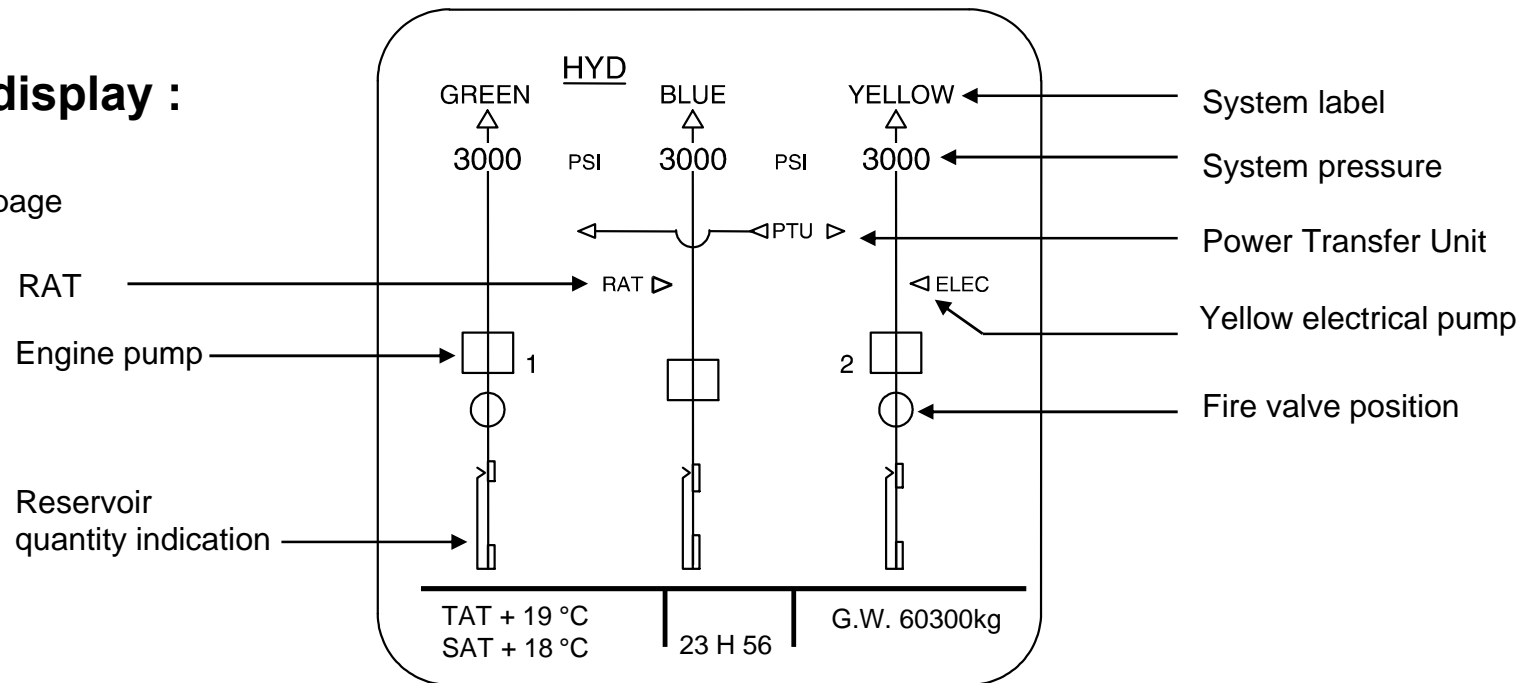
display :

page

HYD

GREEN

BLUE

YELLOW

System label

3000 PSI

3000 PSI

3000

System pressure

PTU

Power Transfer Unit

RAT

RAT

ELEC

Yellow electrical pump

Engine pump

1

2

Fire valve position

Reservoir quantity indication

TAT + 19 °C
SAT + 18 °C

23 H 56

G.W. 60300kg